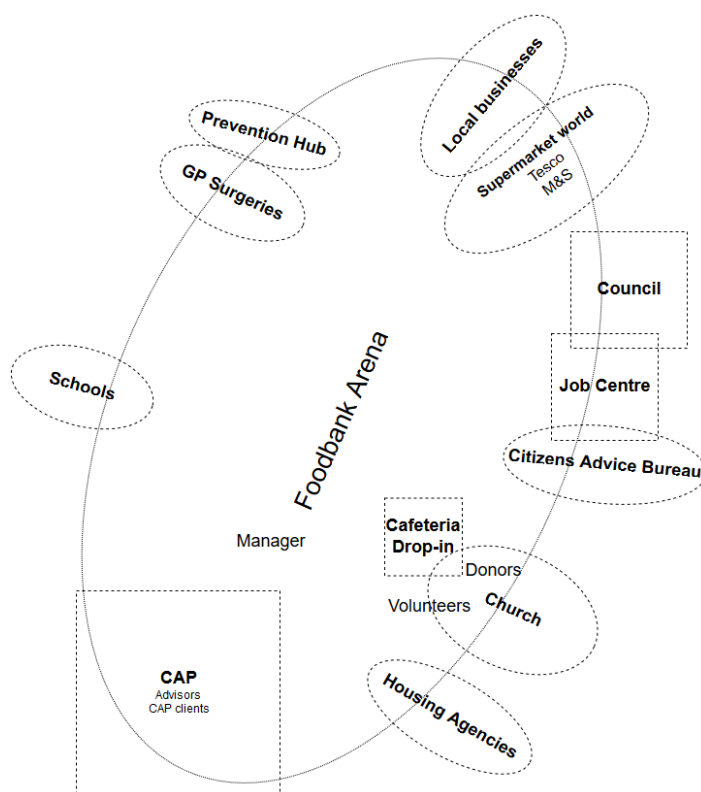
Local businesses

Prevention Hub

Supermarket world
Tesco
M&S

GP Surgeries

Council

Schools

Foodbank Arena

Job Centre

Citizens Advice Bureau

Cafeteria
Drop-in

Manager

Donors

Volunteers

Church

CAP
Advisors
CAP clients

Housing Agencies